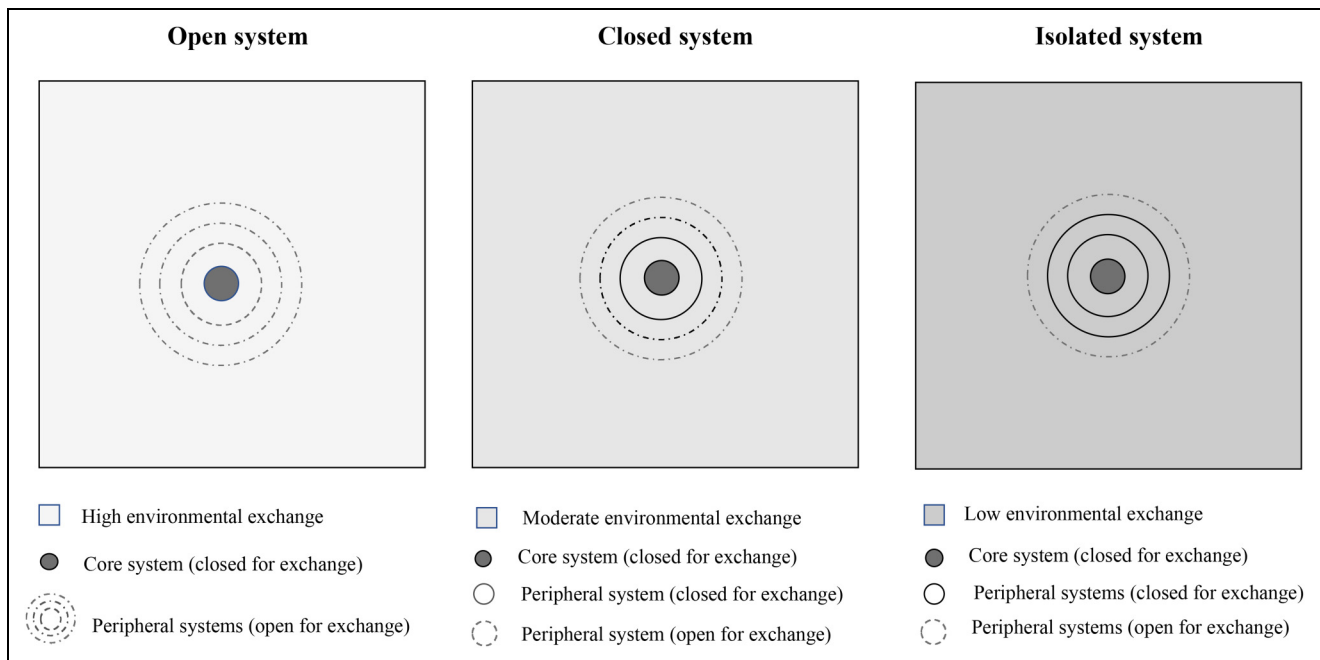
Open system

High environmental exchange

Core system (closed for exchange)

Peripheral systems (open for exchange)

Closed system

Moderate environmental exchange

Core system (closed for exchange)

Peripheral system (closed for exchange)

Peripheral system (open for exchange)

Isolated system

Low environmental exchange

Core system (closed for exchange)

Peripheral systems (closed for exchange)

Peripheral systems (open for exchange)